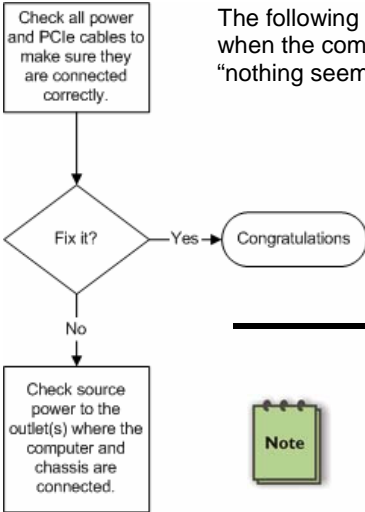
Check all power and PCIe cables to make sure they are connected correctly.

Fix it?

Yes

Congratulations

No

Check source power to the outlet(s) where the computer and chassis are connected.

The following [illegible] when the com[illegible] "nothing seem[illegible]

Note